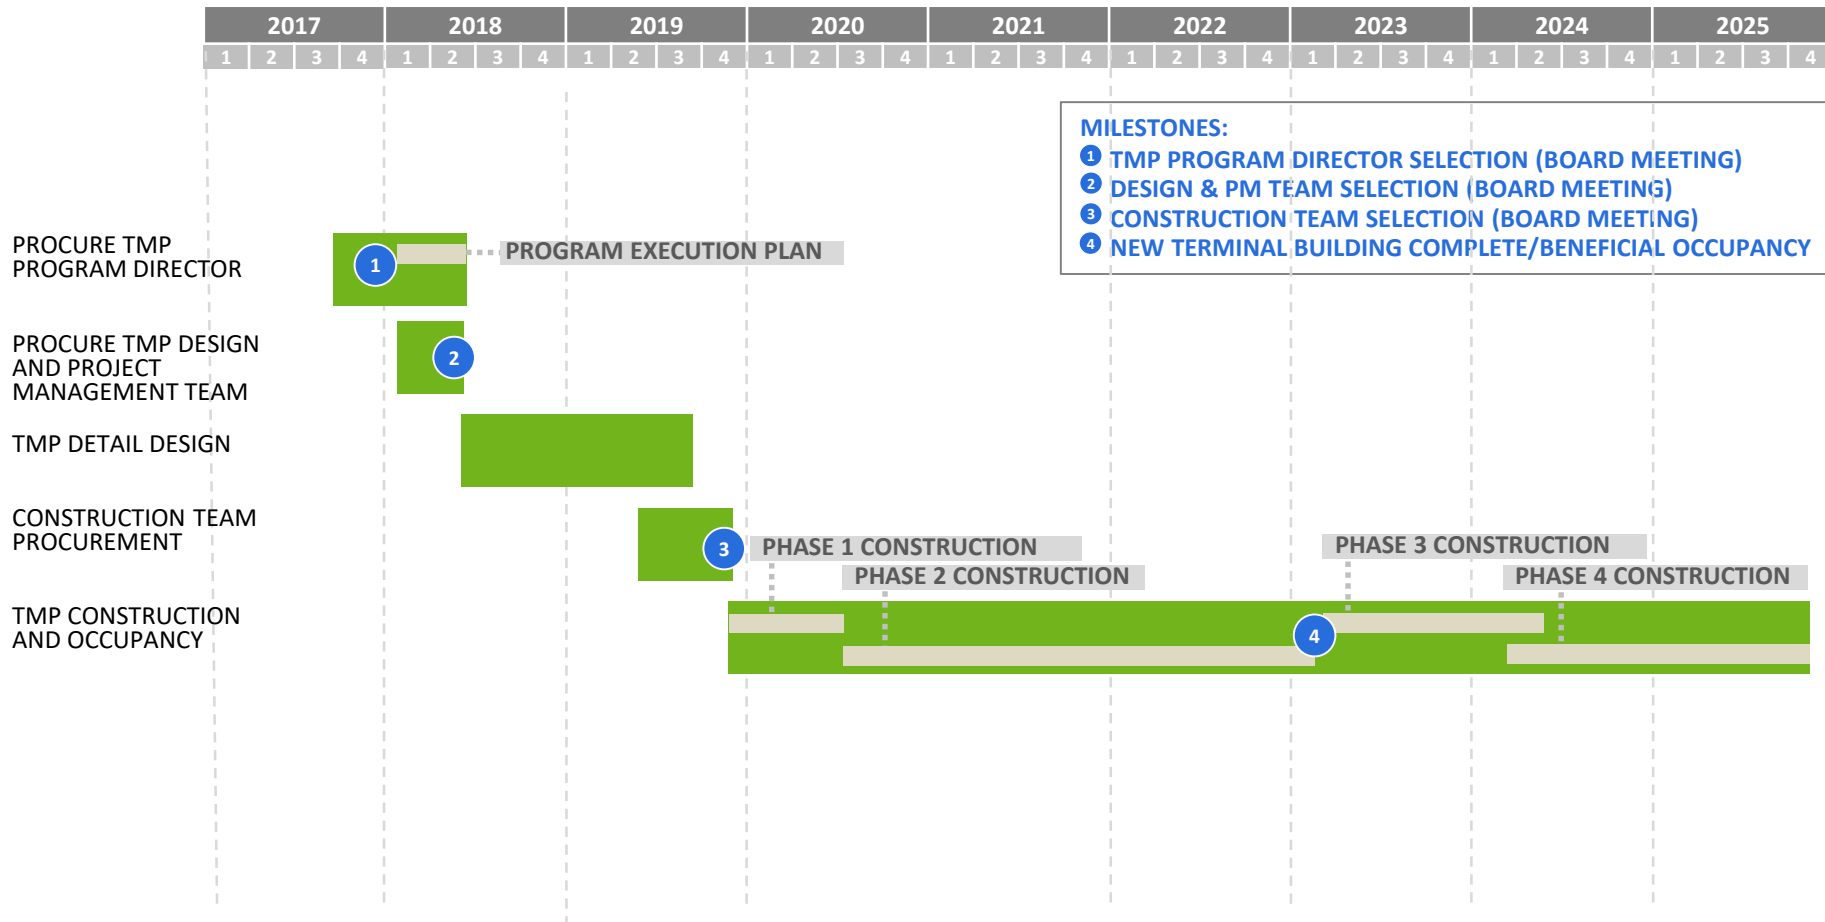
| 2017 | 2018 | 2019 | 2020 | 2021 | 2022 | 2023 | 2024 | 2025 |
|---|---|---|---|---|---|---|---|---|
| 1 2 3 4 | 1 2 3 4 | 1 2 3 4 | 1 2 3 4 | 1 2 3 4 | 1 2 3 4 | 1 2 3 4 | 1 2 3 4 | 1 2 3 4 |

MILESTONES:
1 TMP PROGRAM DIRECTOR SELECTION (BOARD MEETING)
2 DESIGN & PM TEAM SELECTION (BOARD MEETING)
3 CONSTRUCTION TEAM SELECTION (BOARD MEETING)
4 NEW TERMINAL BUILDING COMPLETE/BENEFICIAL OCCUPANCY

PROCURE TMP PROGRAM DIRECTOR
1
PROGRAM EXECUTION PLAN

PROCURE TMP DESIGN AND PROJECT MANAGEMENT TEAM
2

TMP DETAIL DESIGN

CONSTRUCTION TEAM PROCUREMENT
3
PHASE 1 CONSTRUCTION
PHASE 2 CONSTRUCTION
PHASE 3 CONSTRUCTION
PHASE 4 CONSTRUCTION

TMP CONSTRUCTION AND OCCUPANCY
4